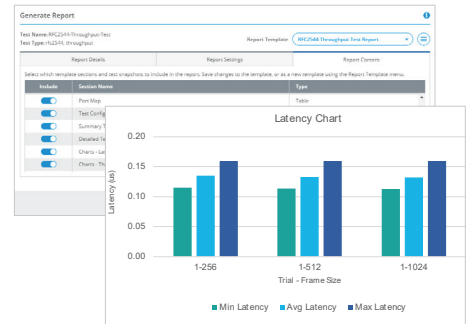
Generate Report

Test Name: RFC2544-Throughput-Test
Test Type: rfc2544_throughput

Report Template RFC2544 Throughput Test Report

Report Details | Report Settings | Report Content

Select which template sections and test snapshots to include in the report. Save changes to the template, or as a new template using the Report Template menu.

| Include | Section Name | Type |
|---|---|---|
| | Port Map | Table |
| | Test Config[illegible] | |
| | Summary T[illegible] | |
| | Detailed Te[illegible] | |
| | Charts - La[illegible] | |
| | Charts - Th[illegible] | |

Latency Chart

Latency (µs)

0.20
0.15
0.10
0.05
0.00

1-256 1-512 1-1024

Trial - Frame Size

Min Latency Avg Latency Max Latency